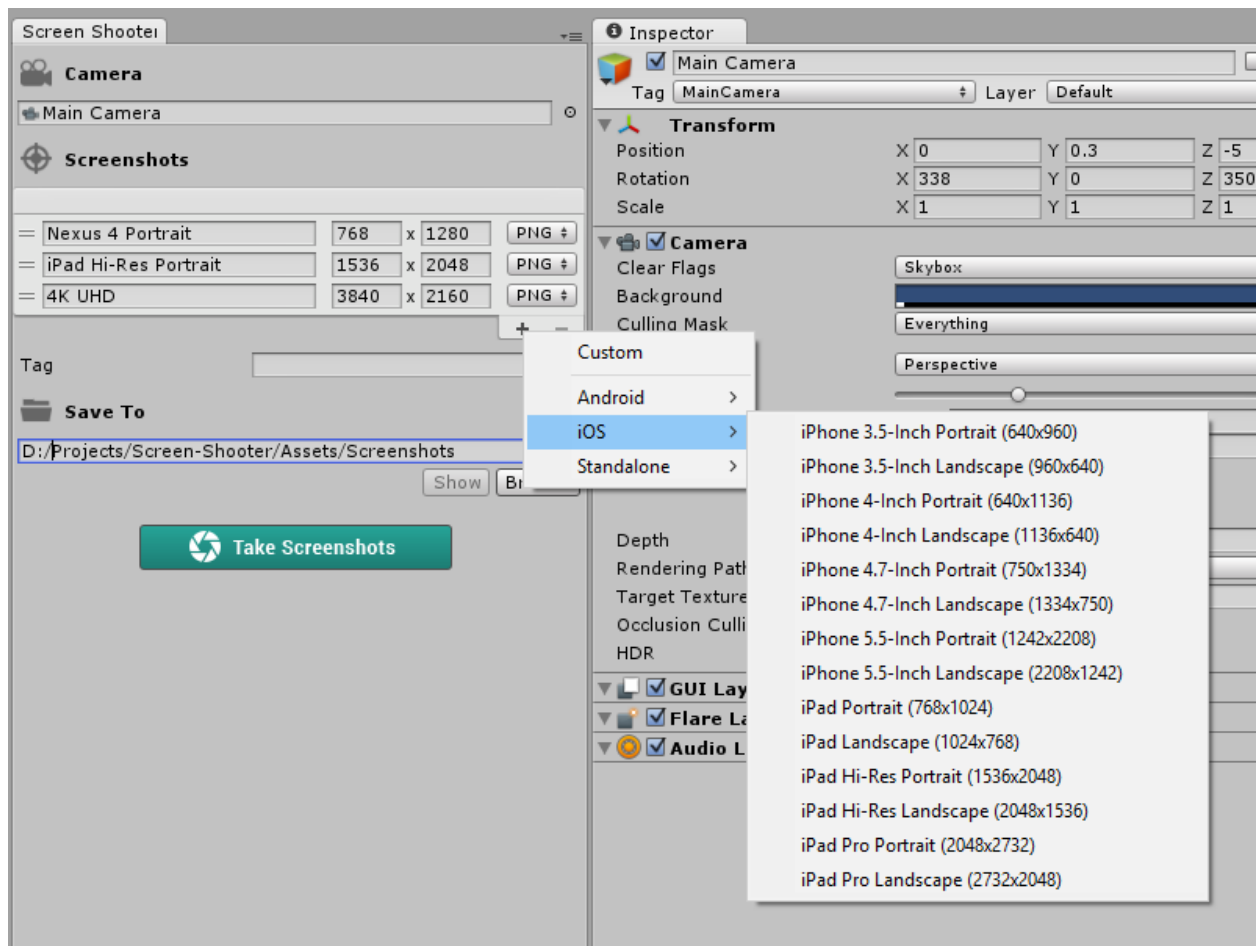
Screen Shooter

Camera

Main Camera

Screenshots

| | | | | |
|---|---|---|---|---|
| Nexus 4 Portrait | 768 | x | 1280 | PNG |
| iPad Hi-Res Portrait | 1536 | x | 2048 | PNG |
| 4K UHD | 3840 | x | 2160 | PNG |

+ −

Tag

Save To

D:/Projects/Screen-Shooter/Assets/Screenshots

Show Br

Take Screenshots

Inspector

Main Camera

Tag MainCamera Layer Default

Transform

Position X 0 Y 0.3 Z -5
Rotation X 338 Y 0 Z 350
Scale X 1 Y 1 Z 1

Camera

Clear Flags Skybox
Background
Culling Mask Everything
Perspective
Depth
Rendering Path
Target Texture
Occlusion Culli
HDR

GUI Lay
Flare La
Audio L

Custom
Android >
iOS >
Standalone >

iPhone 3.5-Inch Portrait (640x960)
iPhone 3.5-Inch Landscape (960x640)
iPhone 4-Inch Portrait (640x1136)
iPhone 4-Inch Landscape (1136x640)
iPhone 4.7-Inch Portrait (750x1334)
iPhone 4.7-Inch Landscape (1334x750)
iPhone 5.5-Inch Portrait (1242x2208)
iPhone 5.5-Inch Landscape (2208x1242)
iPad Portrait (768x1024)
iPad Landscape (1024x768)
iPad Hi-Res Portrait (1536x2048)
iPad Hi-Res Landscape (2048x1536)
iPad Pro Portrait (2048x2732)
iPad Pro Landscape (2732x2048)